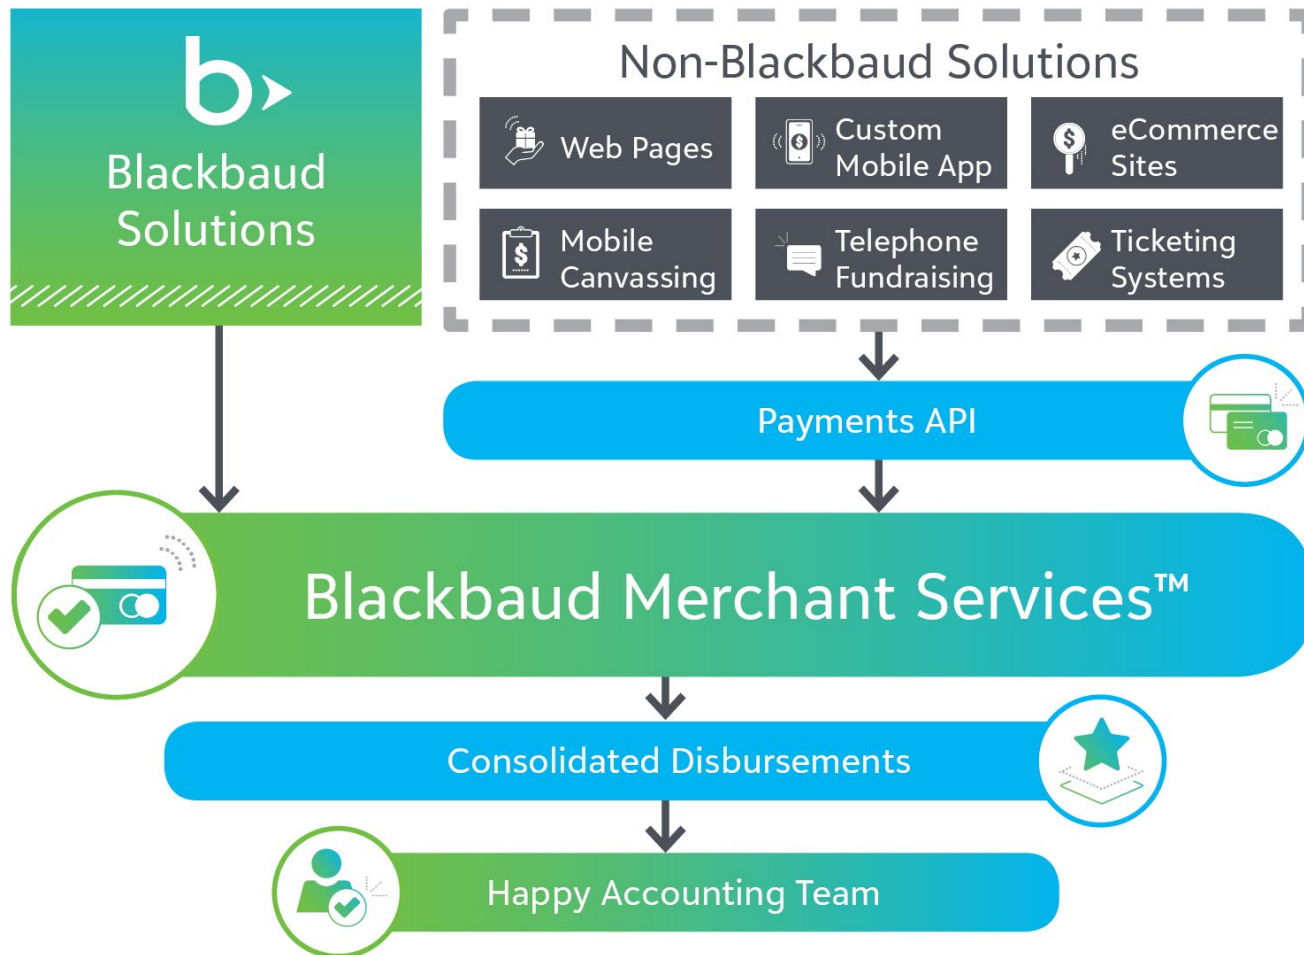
Blackbaud Solutions

Non-Blackbaud Solutions

Web Pages

Custom Mobile App

eCommerce Sites

Mobile Canvassing

Telephone Fundraising

Ticketing Systems

Payments API

Blackbaud Merchant Services™

Consolidated Disbursements

Happy Accounting Team